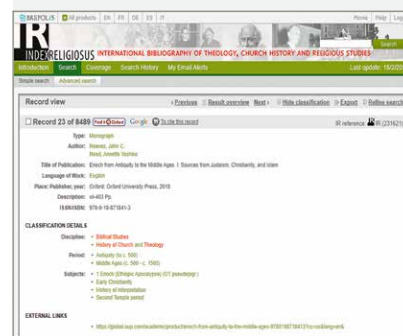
BREPOLIS | All products | EN | FR | DE | ES | IT
Home | Help | Log

IR INDEX RELIGIOSUS INTERNATIONAL BIBLIOGRAPHY OF THEOLOGY, CHURCH HISTORY AND RELIGIOUS STUDIES
Search

Introduction | Search | Coverage | Search History | My Email Alerts
Last update: 18/2/20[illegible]

Simple search | Advanced search

Record view
‹ Previous | Result overview | Next › | Hide classification | Export | Refine search

Record 23 of 8489 Find it @ Oxford Google To cite this record
IR reference: IR (231621)

Type: Monograph
Author: Reeves, John C.
Reed, Annette Yoshiko
Title of Publication: Enoch from Antiquity to the Middle Ages. 1: Sources from Judaism, Christianity, and Islam
Language of Work: English
Place; Publisher, year: Oxford: Oxford University Press, 2018
Description: xvi-403 Pp.
ISBN/ISSN: 978-0-19-871841-3

CLASSIFICATION DETAILS
Discipline: • Biblical Studies
• History of Church and Theology
Period: • Antiquity (to c. 500)
• Middle Ages (c. 500 - c. 1500)
Subjects: • 1 Enoch (Ethiopic Apocalypse) (OT pseudepigr.)
• Early Christianity
• History of interpretation
• Second Temple period

EXTERNAL LINKS
• https://global.oup.com/academic/product/enoch-from-antiquity-to-the-middle-ages-9780198718413?cc=us&lang=en&